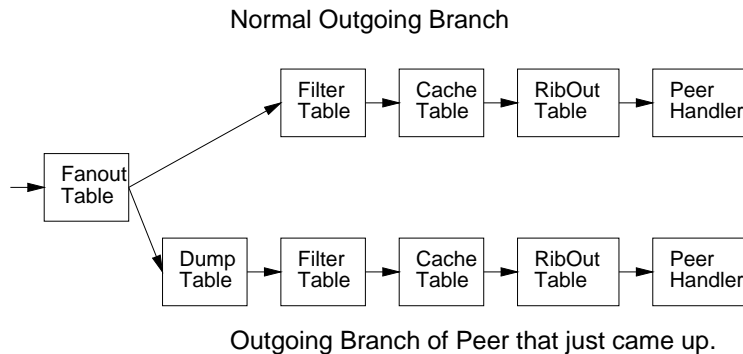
Normal Outgoing Branch

Fanout Table

Filter Table

Cache Table

RibOut Table

Peer Handler

Dump Table

Filter Table

Cache Table

RibOut Table

Peer Handler

Outgoing Branch of Peer that just came up.